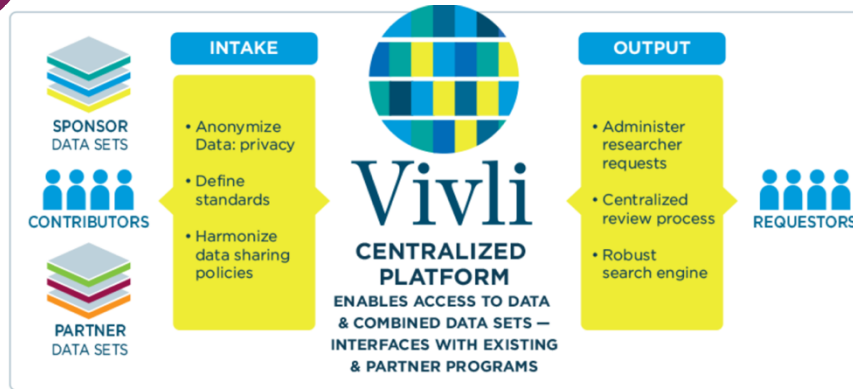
SPONSOR
DATA SETS

CONTRIBUTORS

PARTNER
DATA SETS

INTAKE

• Anonymize Data: privacy

• Define standards

• Harmonize data sharing policies

Vivli

CENTRALIZED PLATFORM

ENABLES ACCESS TO DATA & COMBINED DATA SETS — INTERFACES WITH EXISTING & PARTNER PROGRAMS

OUTPUT

• Administer researcher requests

• Centralized review process

• Robust search engine

REQUESTORS